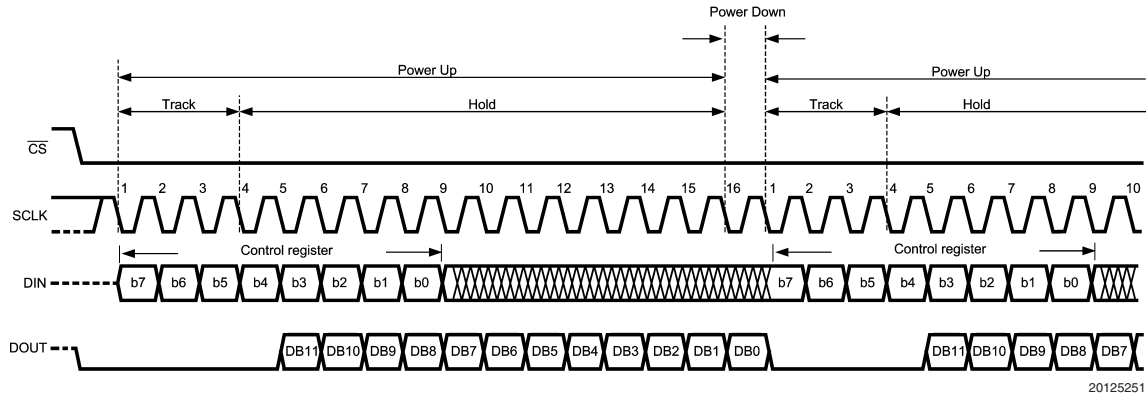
Power Down

Power Up

Power Up

Track

Hold

Track

Hold

$\overline{CS}$

SCLK

1 2 3 4 5 6 7 8 9 10 11 12 13 14 15 16 1 2 3 4 5 6 7 8 9 10

Control register

Control register

DIN

b7 b6 b5 b4 b3 b2 b1 b0

b7 b6 b5 b4 b3 b2 b1 b0

DOUT

DB11 DB10 DB9 DB8 DB7 DB6 DB5 DB4 DB3 DB2 DB1 DB0

DB11 DB10 DB9 DB8 DB7

20125251